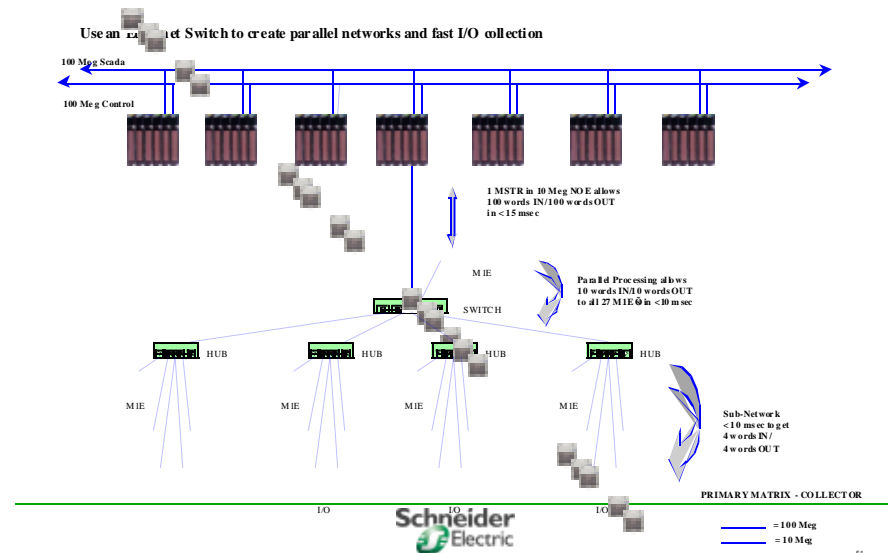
Use an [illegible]et Switch to create parallel networks and fast I/O collection

100 Meg Scada

100 Meg Control

1 MSTR in 10 Meg NOE allows 100 words IN/100 words OUT in <15 msec

MIE

Parallel Processing allows 10 words IN/10 words OUT to all 27 MIE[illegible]in <10 msec

SWITCH

HUB

HUB

HUB

HUB

MIE

MIE

MIE

MIE

Sub-Network <10 msec to get 4 words IN/ 4 words OUT

PRIMARY MATRIX - COLLECTOR

I/O

I/O

I/O

Schneider Electric

= 100 Meg

= 10 Meg